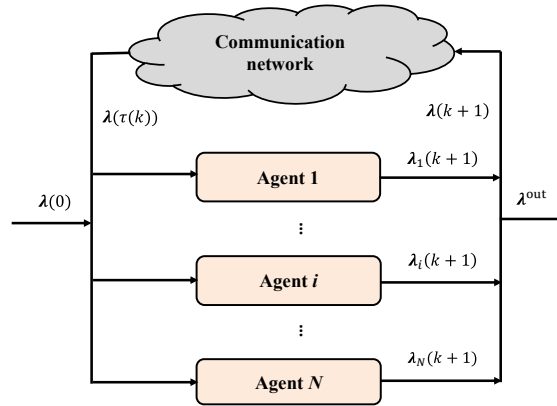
Communication network

$\boldsymbol{\lambda}(\tau(k))$

$\boldsymbol{\lambda}(k+1)$

$\boldsymbol{\lambda}(0)$

Agent 1

$\boldsymbol{\lambda}_1(k+1)$

$\boldsymbol{\lambda}^{\text{out}}$

⋮

Agent *i*

$\boldsymbol{\lambda}_i(k+1)$

⋮

Agent *N*

$\boldsymbol{\lambda}_N(k+1)$